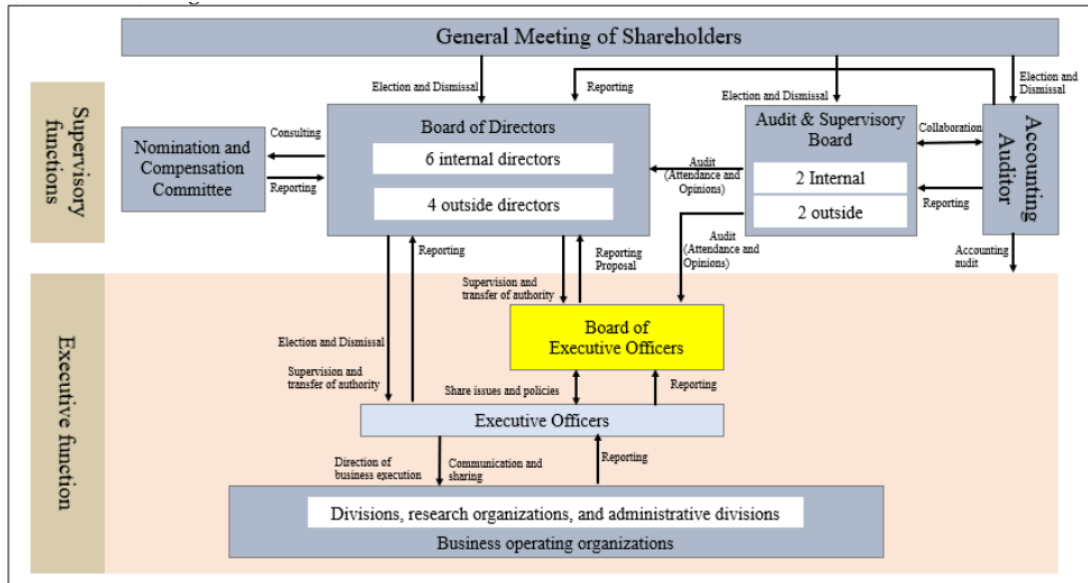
General Meeting of Shareholders

Supervisory functions

Election and Dismissal

Reporting

Election and Dismissal

Election and Dismissal

Nomination and Compensation Committee

Consulting

Reporting

Board of Directors

6 internal directors

4 outside directors

Audit & Supervisory Board

Collaboration

Accounting Auditor

Audit (Attendance and Opinions)

2 Internal

2 outside

Reporting

Reporting

Reporting Proposal

Audit (Attendance and Opinions)

Accounting audit

Executive function

Supervision and transfer of authority

Board of Executive Officers

Election and Dismissal

Supervision and transfer of authority

Share issues and policies

Reporting

Executive Officers

Direction of business execution

Communication and sharing

Reporting

Divisions, research organizations, and administrative divisions

Business operating organizations